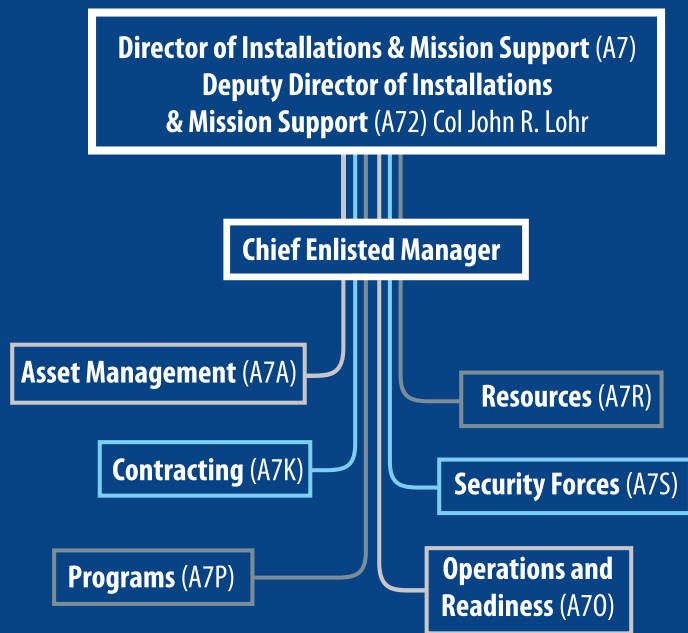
Director of Installations & Mission Support (A7)
Deputy Director of Installations & Mission Support (A72) Col John R. Lohr

Chief Enlisted Manager

Asset Management (A7A)

Resources (A7R)

Contracting (A7K)

Security Forces (A7S)

Programs (A7P)

Operations and Readiness (A7O)